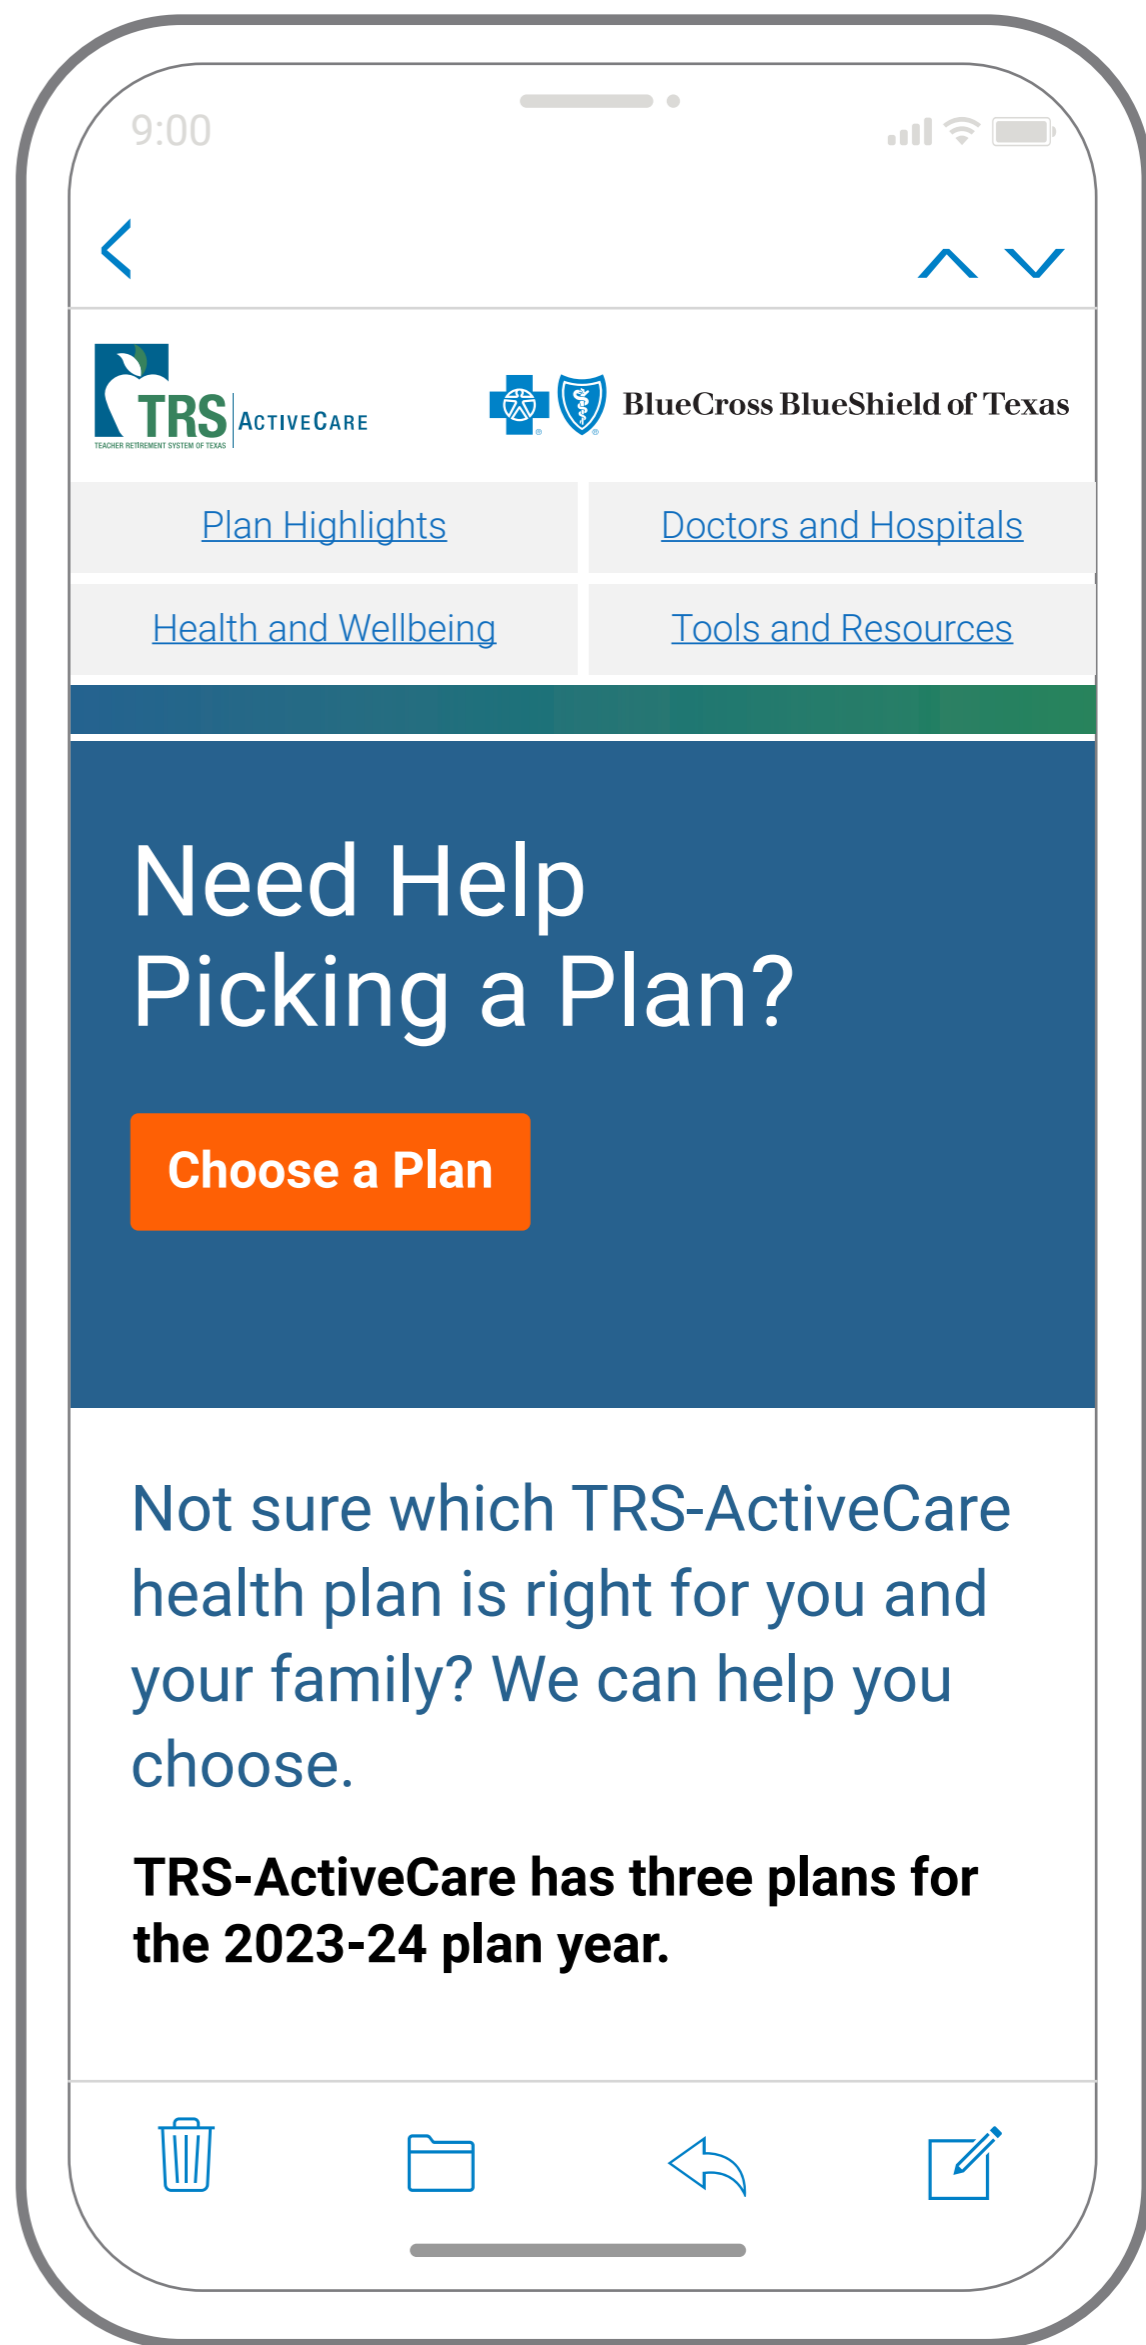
9:00

TRS
TEACHER RETIREMENT SYSTEM OF TEXAS
ActiveCare

BlueCross BlueShield of Texas

| Plan Highlights | Doctors and Hospitals |
|---|---|
| Health and Wellbeing | Tools and Resources |

Need Help Picking a Plan?

Choose a Plan

Not sure which TRS-ActiveCare health plan is right for you and your family? We can help you choose.

TRS-ActiveCare has three plans for the 2023-24 plan year.